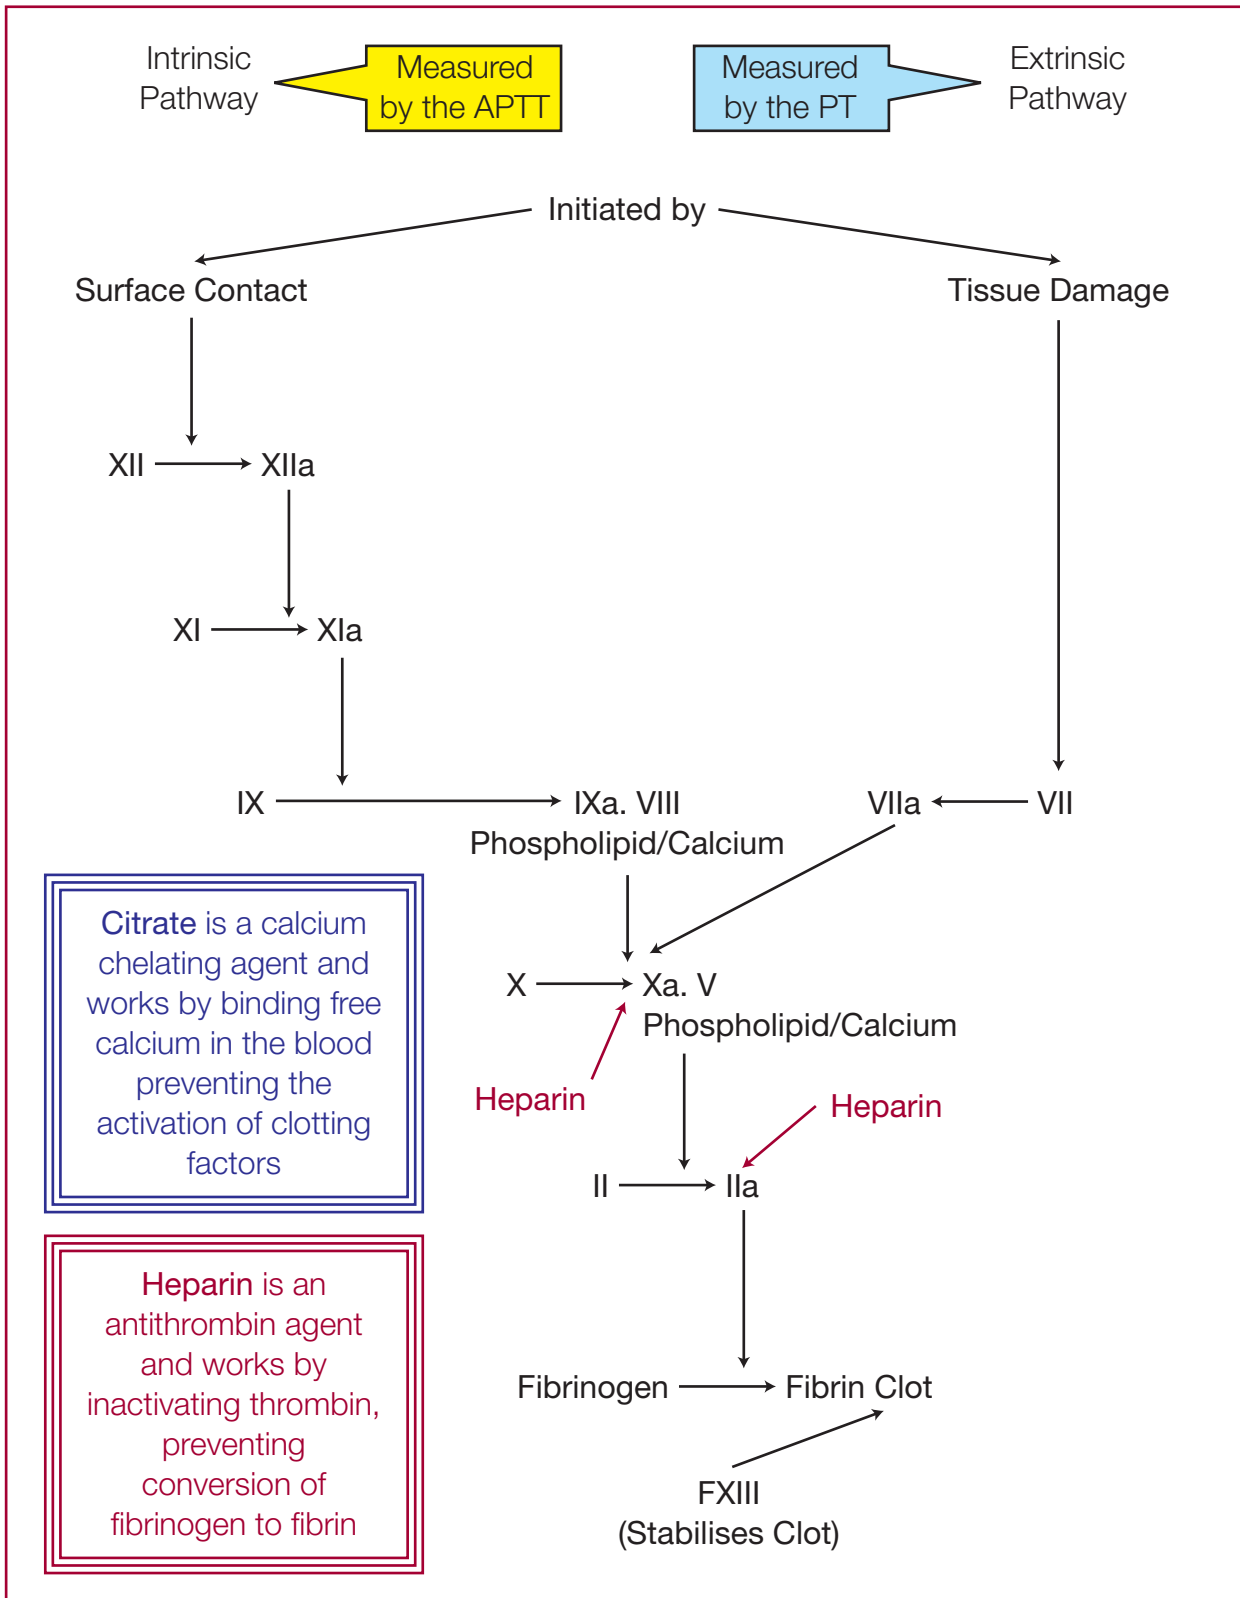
Intrinsic Pathway

Measured by the APTT

Measured by the PT

Extrinsic Pathway

Initiated by

Surface Contact

Tissue Damage

XII → XIIa

XI → XIa

IX → IXa. VIII Phospholipid/Calcium

VIIa ← VII

X → Xa. V Phospholipid/Calcium

Heparin

Heparin

II → IIa

Fibrinogen → Fibrin Clot

FXIII (Stabilises Clot)

Citrate is a calcium chelating agent and works by binding free calcium in the blood preventing the activation of clotting factors

Heparin is an antithrombin agent and works by inactivating thrombin, preventing conversion of fibrinogen to fibrin